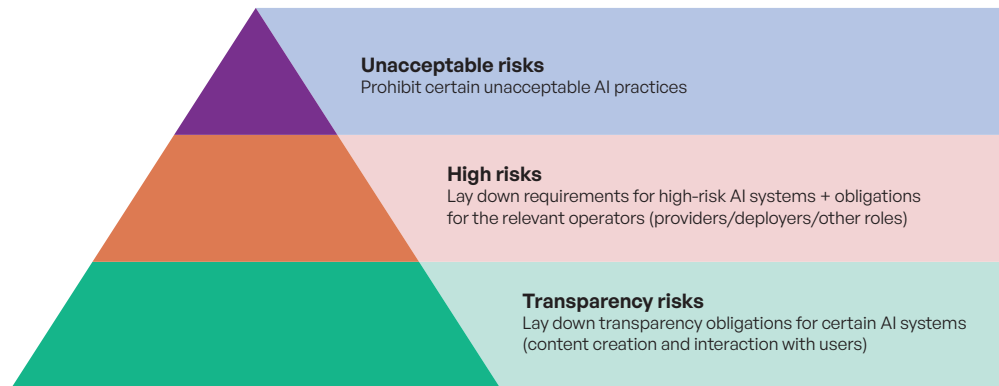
Unacceptable risks
Prohibit certain unacceptable AI practices

High risks
Lay down requirements for high-risk AI systems + obligations for the relevant operators (providers/deployers/other roles)

Transparency risks
Lay down transparency obligations for certain AI systems (content creation and interaction with users)